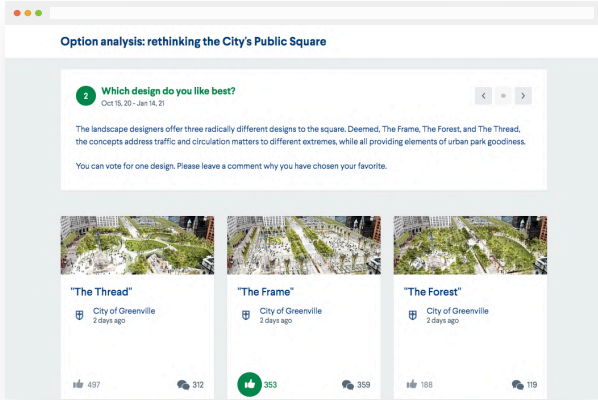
Option analysis: rethinking the City's Public Square

2

Which design do you like best?

Oct 15, 20 - Jan 14, 21

The landscape designers offer three radically different designs to the square. Deemed, The Frame, The Forest, and The Thread, the concepts address traffic and circulation matters to different extremes, while all providing elements of urban park goodiness.

You can vote for one design. Please leave a comment why you have chosen your favorite.

"The Thread"

City of Greenville
2 days ago

497 312

"The Frame"

City of Greenville
2 days ago

353 359

"The Forest"

City of Greenville
2 days ago

188 119